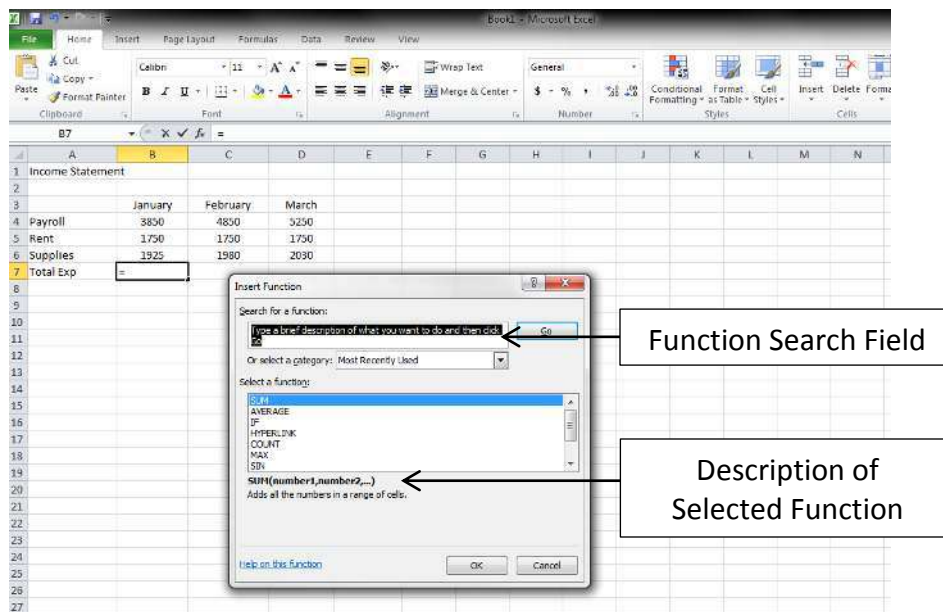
Book1 - Microsoft Excel

File Home Insert Page Layout Formulas Data Review View

Cut
Copy
Paste
Format Painter
Clipboard

Calibri 11
B I U
Font

Wrap Text
Merge & Center
Alignment

General
$ % ,
Number

Conditional Formatting
Format as Table
Cell Styles
Styles

Insert Delete Forma
Cells

B7 = 

| | A | B | C | D | E | F | G | H | I | J | K | L | M | N |
|---|---|---|---|---|---|---|---|---|---|---|---|---|---|---|
| 1 | Income Statement | | | | | | | | | | | | | |
| 2 | | | | | | | | | | | | | | |
| 3 | | January | February | March | | | | | | | | | | |
| 4 | Payroll | 3850 | 4850 | 5250 | | | | | | | | | | |
| 5 | Rent | 1750 | 1750 | 1750 | | | | | | | | | | |
| 6 | Supplies | 1925 | 1980 | 2030 | | | | | | | | | | |
| 7 | Total Exp | = | | | | | | | | | | | | |

8 9 10 11 12 13 14 15 16 17 18 19 20 21 22 23 24 25 26 27

Insert Function

Search for a function:
Type a brief description of what you want to do and then click Go
Go

Or select a category: Most Recently Used

Select a function:
SUM
AVERAGE
IF
HYPERLINK
COUNT
MAX
SIN

SUM(number1,number2,...)
Adds all the numbers in a range of cells.

Help on this function
OK Cancel

Function Search Field

Description of Selected Function